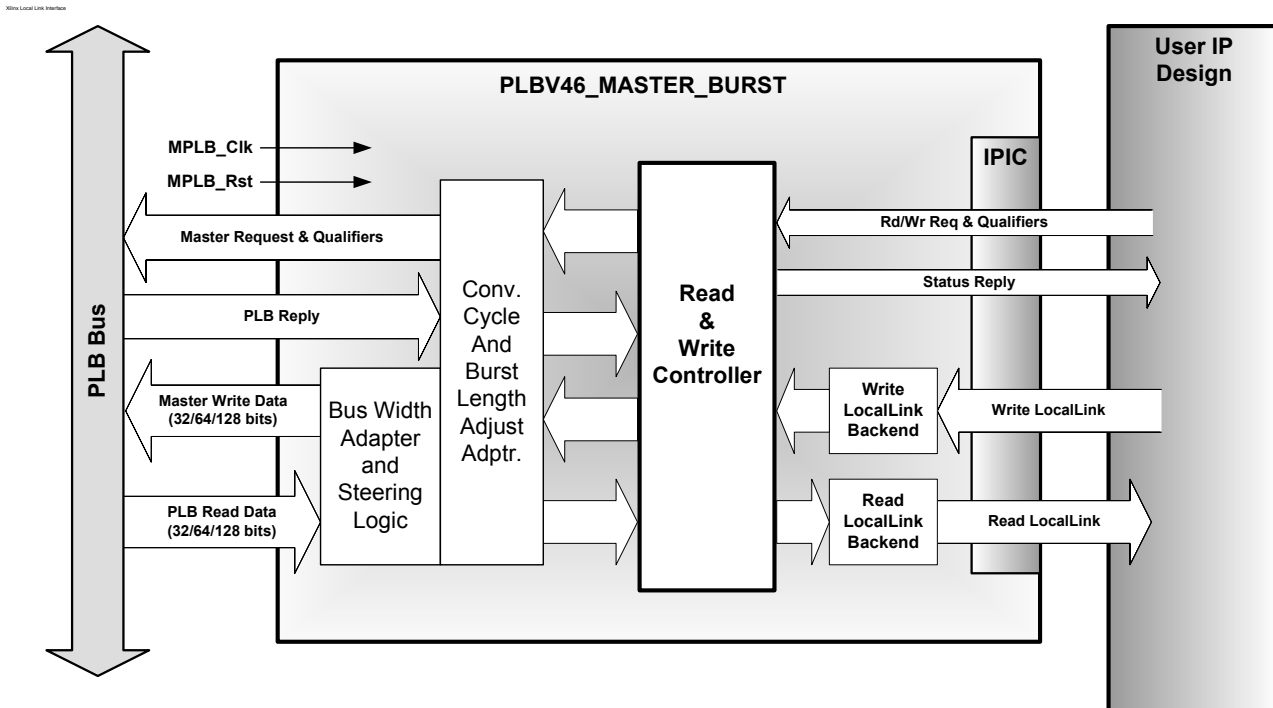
Xilinx Local Link Interface

User IP Design

PLBV46_MASTER_BURST

MPLB_Clk

MPLB_Rst

IPIC

Master Request & Qualifiers

Rd/Wr Req & Qualifiers

Status Reply

PLB Bus

PLB Reply

Conv. Cycle And Burst Length Adjust Adptr.

Read & Write Controller

Master Write Data (32/64/128 bits)

Bus Width Adapter and Steering Logic

Write LocalLink Backend

Write LocalLink

PLB Read Data (32/64/128 bits)

Read LocalLink Backend

Read LocalLink